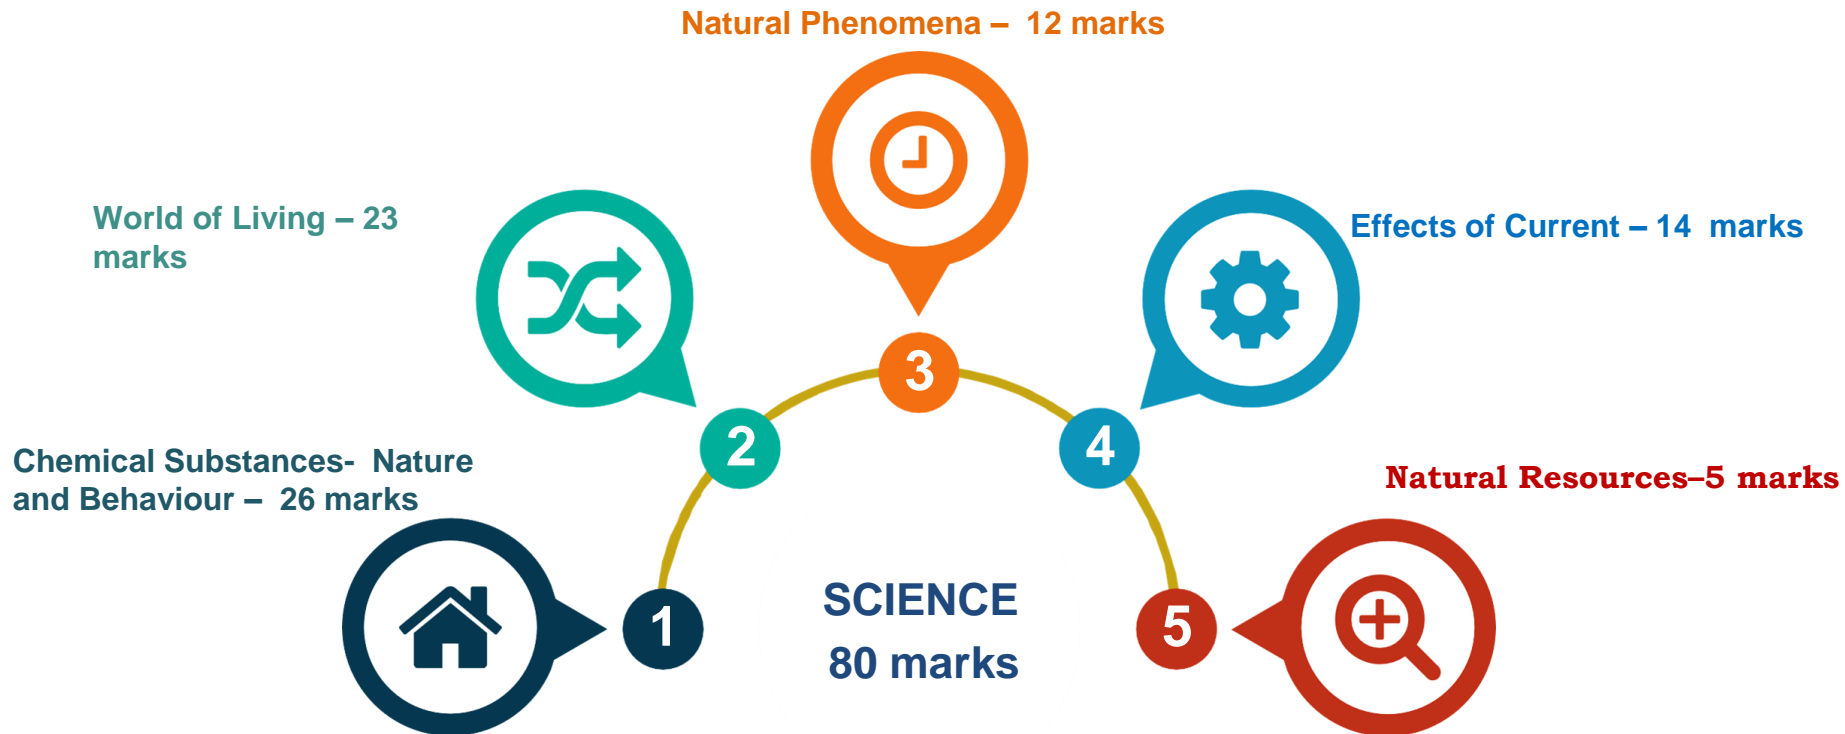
Natural Phenomena – 12 marks

World of Living – 23 marks

Effects of Current – 14 marks

3

2

4

Chemical Substances- Nature and Behaviour – 26 marks

Natural Resources–5 marks

1

SCIENCE
80 marks

5